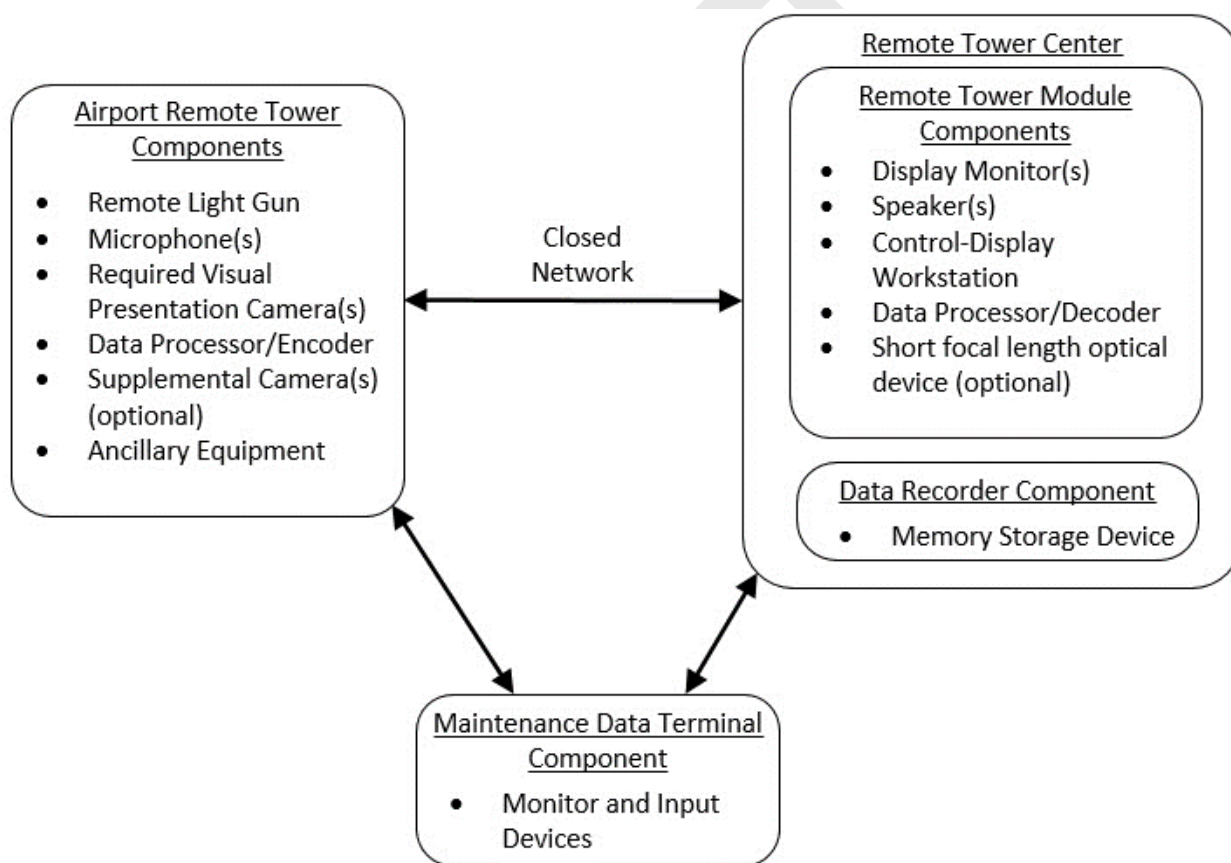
Airport Remote Tower Components

- Remote Light Gun
- Microphone(s)
- Required Visual Presentation Camera(s)
- Data Processor/Encoder
- Supplemental Camera(s) (optional)
- Ancillary Equipment

Closed Network

Remote Tower Center

Remote Tower Module Components

- Display Monitor(s)
- Speaker(s)
- Control-Display Workstation
- Data Processor/Decoder
- Short focal length optical device (optional)

Data Recorder Component

- Memory Storage Device

Maintenance Data Terminal Component

- Monitor and Input Devices